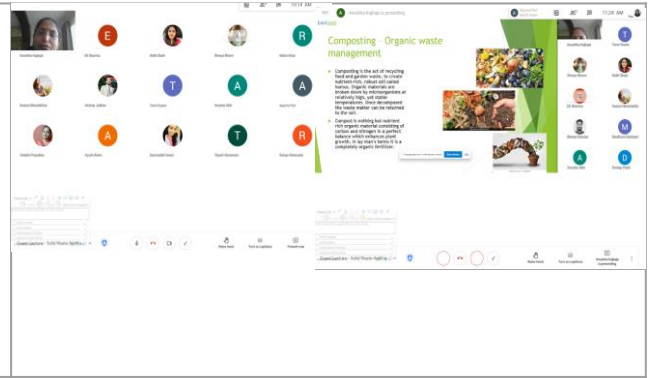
11:14 AM

E
Dil Sharma
Nidhi Shah
Shreya Bisen
Nidhi Shah

Ritvik Bhandekar
Kaveri Kumar
T
Tanvi Kumar
A
Anushka Aditi
A
Apurva Puri

Vedant Pradhan
A
Ayush Bisen
Saumitra Desai
T
Tejash Nainwani
R
Rohan Nainwani

Guest Lecture - Solid Waste Manag...

Raise hand
Turn on captions
Present now

11:26 AM

Anushka Aditi is presenting

Composting - Organic waste management

Composting is the act of recycling food and garden waste, to create nutrient-rich, robust soil called humus. Organic materials are broken down by microorganisms at relatively high, yet stable temperatures. Once decomposed the waste matter can be returned to the soil.

Compost is nothing but nutrient rich organic material consisting of carbon and nitrogen in a perfect balance which enhances plant growth. In lay man's terms it is a completely organic fertilizer.

T
Tanvi Kumar
Shreya Bisen
Nidhi Shah
Dil Sharma
Ritvik Bhandekar
Shreya Bisen
M
D
Anushka Aditi

Guest Lecture - Solid Waste Manag...

Raise hand
Turn on captions
Anushka Aditi is presenting